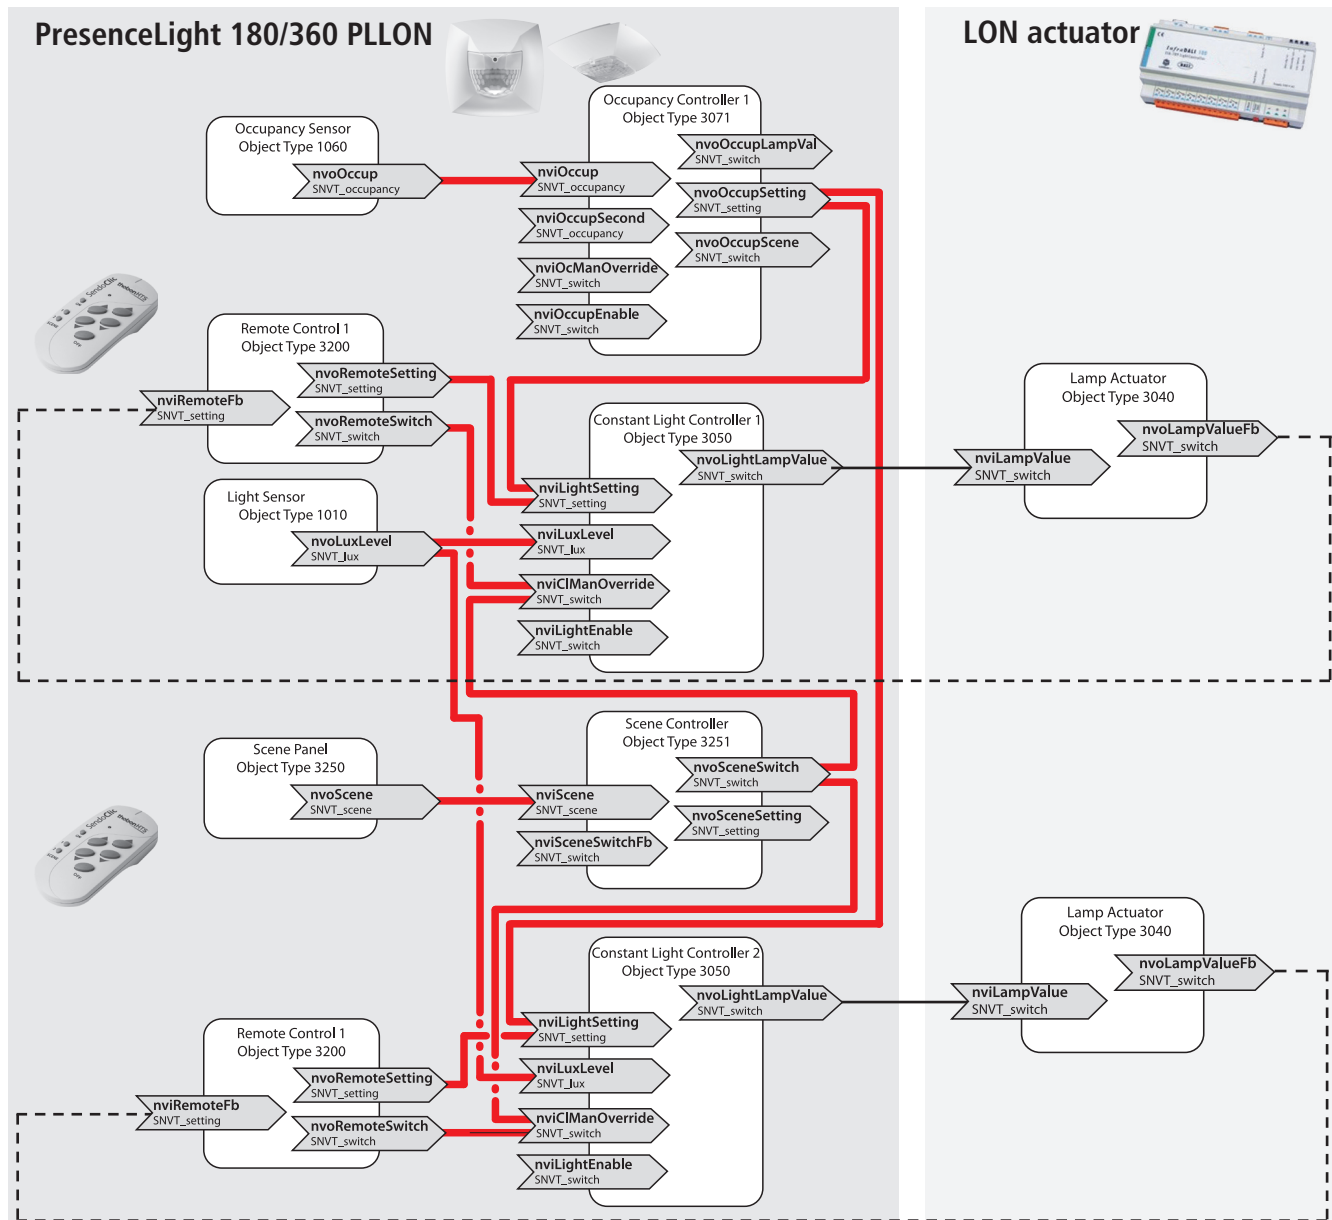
PresenceLight 180/360 PLLON

LON actuator

Occupancy Sensor
Object Type 1060
nvoOccup
SNVT_occupancy

Occupancy Controller 1
Object Type 3071
nvoOccupLampVal
SNVT_switch
nvoOccupSetting
SNVT_setting
nvoOccupScene
SNVT_switch
nviOccup
SNVT_occupancy
nviOccupSecond
SNVT_occupancy
nviOcManOverride
SNVT_switch
nviOccupEnable
SNVT_switch

Remote Control 1
Object Type 3200
nviRemoteFb
SNVT_setting
nvoRemoteSetting
SNVT_setting
nvoRemoteSwitch
SNVT_switch

Light Sensor
Object Type 1010
nvoLuxLevel
SNVT_lux

Constant Light Controller 1
Object Type 3050
nvoLightLampValue
SNVT_switch
nviLightSetting
SNVT_setting
nviLuxLevel
SNVT_lux
nviClManOverride
SNVT_switch
nviLightEnable
SNVT_switch

Lamp Actuator
Object Type 3040
nvoLampValueFb
SNVT_switch
nviLampValue
SNVT_switch

Scene Panel
Object Type 3250
nvoScene
SNVT_scene

Scene Controller
Object Type 3251
nvoSceneSwitch
SNVT_switch
nvoSceneSetting
SNVT_setting
nviScene
SNVT_scene
nviSceneSwitchFb
SNVT_switch

Constant Light Controller 2
Object Type 3050
nvoLightLampValue
SNVT_switch
nviLightSetting
SNVT_setting
nviLuxLevel
SNVT_lux
nviClManOverride
SNVT_switch
nviLightEnable
SNVT_switch

Lamp Actuator
Object Type 3040
nvoLampValueFb
SNVT_switch
nviLampValue
SNVT_switch

Remote Control 1
Object Type 3200
nviRemoteFb
SNVT_setting
nvoRemoteSetting
SNVT_setting
nvoRemoteSwitch
SNVT_switch